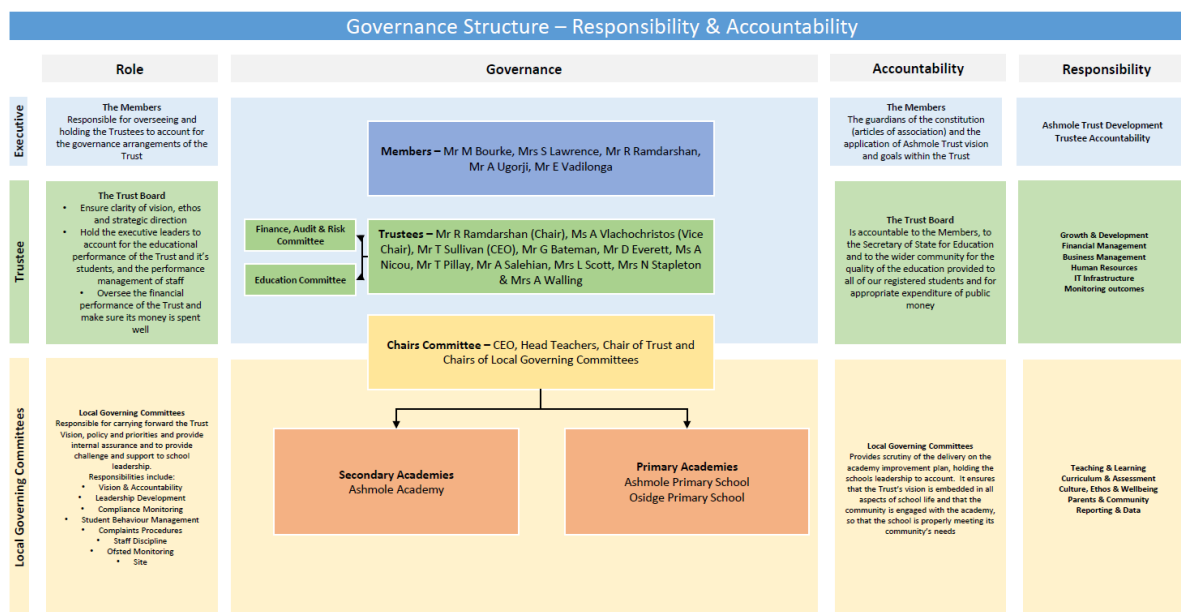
Governance Structure – Responsibility & Accountability

Role

Governance

Accountability

Responsibility

Executive

The Members
Responsible for overseeing and holding the Trustees to account for the governance arrangements of the Trust

Members – Mr M Bourke, Mrs S Lawrence, Mr R Ramdarshan, Mr A Ugorji, Mr E Vadilonga

The Members
The guardians of the constitution (articles of association) and the application of Ashmole Trust vision and goals within the Trust

Ashmole Trust Development
Trustee Accountability

Trustee

The Trust Board
• Ensure clarity of vision, ethos and strategic direction
• Hold the executive leaders to account for the educational performance of the Trust and it's students, and the performance management of staff
• Oversee the financial performance of the Trust and make sure its money is spent well

Finance, Audit & Risk Committee

Education Committee

Trustees – Mr R Ramdarshan (Chair), Ms A Vlachochristos (Vice Chair), Mr T Sullivan (CEO), Mr G Bateman, Mr D Everett, Ms A Nicou, Mr T Pillay, Mr A Salehian, Mrs L Scott, Mrs N Stapleton & Mrs A Walling

The Trust Board
Is accountable to the Members, to the Secretary of State for Education and to the wider community for the quality of the education provided to all of our registered students and for appropriate expenditure of public money

Growth & Development
Financial Management
Business Management
Human Resources
IT Infrastructure
Monitoring outcomes

Chairs Committee – CEO, Head Teachers, Chair of Trust and Chairs of Local Governing Committees

Local Governing Committees

Local Governing Committees
Responsible for carrying forward the Trust Vision, policy and priorities and provide internal assurance and to provide challenge and support to school leadership.
Responsibilities include:
• Vision & Accountability
• Leadership Development
• Compliance Monitoring
• Student Behaviour Management
• Complaints Procedures
• Staff Discipline
• Ofsted Monitoring
• Site

Secondary Academies
Ashmole Academy

Primary Academies
Ashmole Primary School
Osidge Primary School

Local Governing Committees
Provides scrutiny of the delivery on the academy improvement plan, holding the schools leadership to account. It ensures that the Trust's vision is embedded in all aspects of school life and that the community is engaged with the academy, so that the school is properly meeting its community's needs

Teaching & Learning
Curriculum & Assessment
Culture, Ethos & Wellbeing
Parents & Community
Reporting & Data